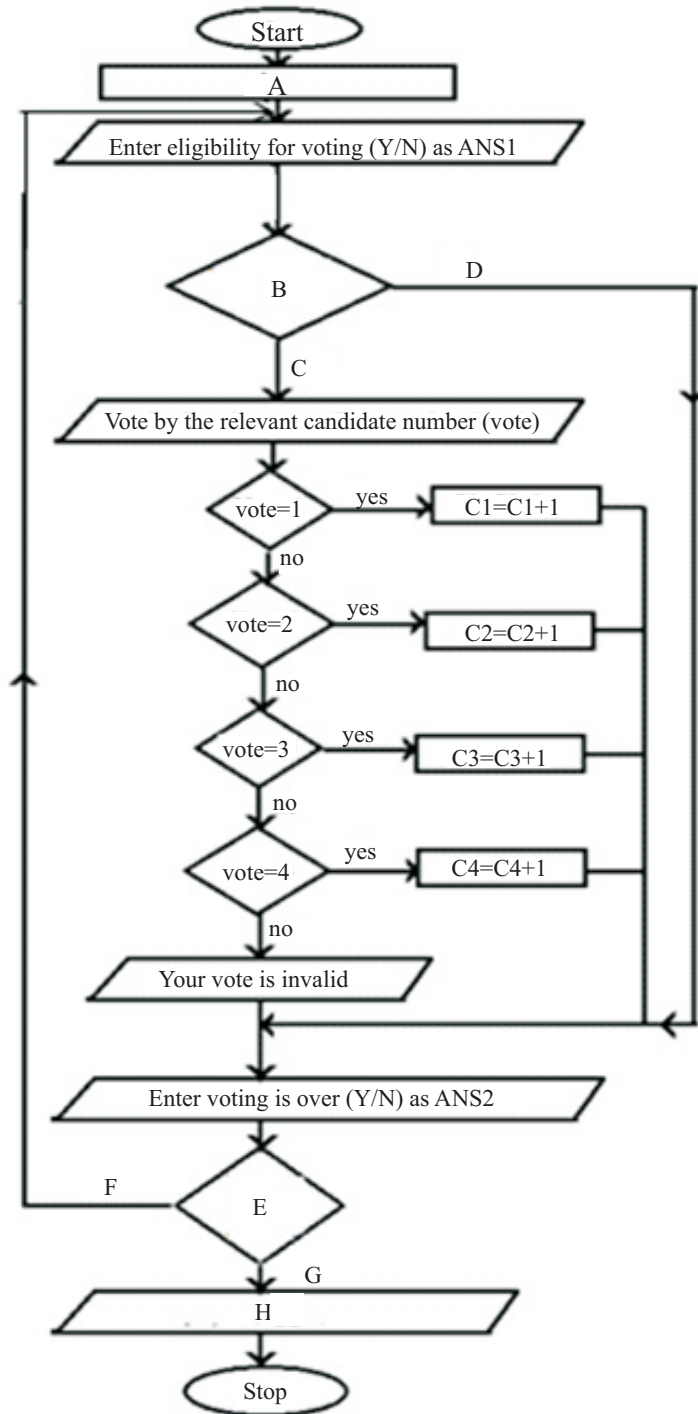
Start

A

Enter eligibility for voting (Y/N) as ANS1

B

D

C

Vote by the relevant candidate number (vote)

vote=1

yes

C1=C1+1

no

vote=2

yes

C2=C2+1

no

vote=3

yes

C3=C3+1

no

vote=4

yes

C4=C4+1

no

Your vote is invalid

Enter voting is over (Y/N) as ANS2

F

E

G

H

Stop